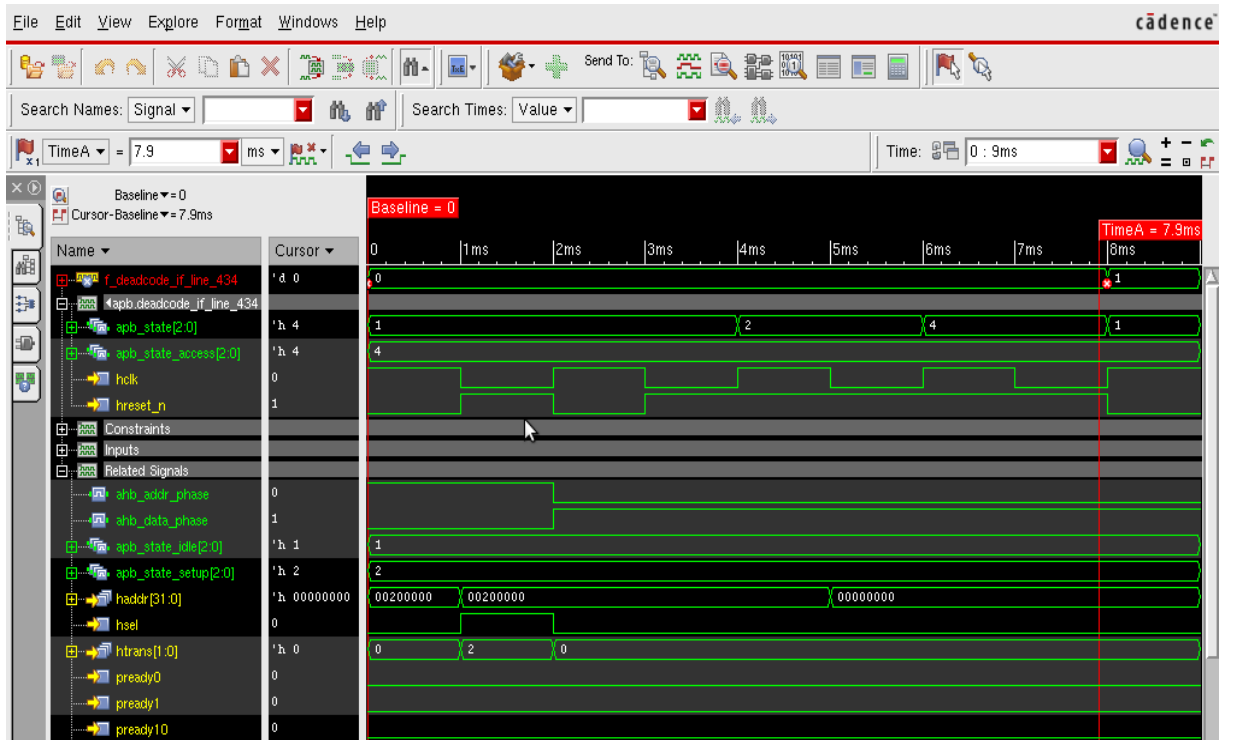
File Edit View Explore Format Windows Help

cādence

Send To:

Search Names: Signal ▾

Search Times: Value ▾

TimeA ▾ = 7.9 ms ▾

Time: 0 : 9ms

Baseline ▾ = 0
Cursor-Baseline ▾ = 7.9ms

Baseline = 0

TimeA = 7.9ms

| Name ▾ | Cursor ▾ |
|---|---|
| f_deadcode_if_line_434 | 'd 0 |
| apb.deadcode_if_line_434 | |
| apb_state[2:0] | 'h 4 |
| apb_state_access[2:0] | 'h 4 |
| hclk | 0 |
| hreset_n | 1 |
| Constraints | |
| Inputs | |
| Related Signals | |
| ahb_addr_phase | 0 |
| ahb_data_phase | 1 |
| apb_state_idle[2:0] | 'h 1 |
| apb_state_setup[2:0] | 'h 2 |
| haddr[31:0] | 'h 00000000 |
| hsel | 0 |
| htrans[1:0] | 'h 0 |
| pready0 | 0 |
| pready1 | 0 |
| pready10 | 0 |

0 1ms 2ms 3ms 4ms 5ms 6ms 7ms 8ms

0 1
1 2 4 1
4
1
2
00200000 00200000 00000000
0 2 0